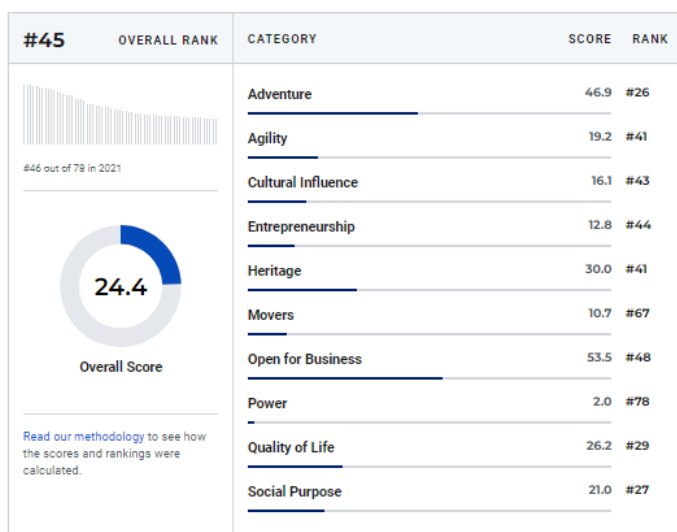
#45 OVERALL RANK

#46 out of 78 in 2021

24.4

Overall Score

Read our methodology to see how the scores and rankings were calculated.

| CATEGORY | SCORE | RANK |
|---|---|---|
| Adventure | 46.9 | #26 |
| Agility | 19.2 | #41 |
| Cultural Influence | 16.1 | #43 |
| Entrepreneurship | 12.8 | #44 |
| Heritage | 30.0 | #41 |
| Movers | 10.7 | #67 |
| Open for Business | 53.5 | #48 |
| Power | 2.0 | #78 |
| Quality of Life | 26.2 | #29 |
| Social Purpose | 21.0 | #27 |